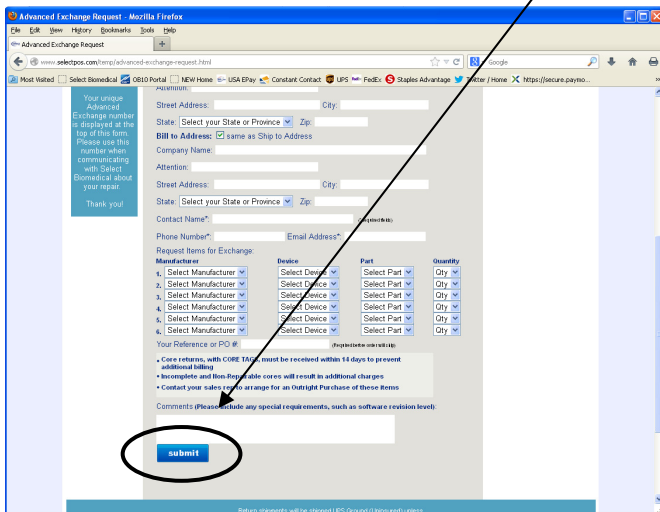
Advanced Exchange Request - Mozilla Firefox

File Edit View History Bookmarks Tools Help

Advanced Exchange Request

www.selectpos.com/temp/advanced-exchange-request.html

Google

Most Visited Select Biomedical OB10 Portal NEW Home USA EPay Constant Contact UPS FedEx Staples Advantage Twitter / Home https://secure.paymo...

Your unique Advanced Exchange number is displayed at the top of this form. Please use this number when communicating with Select Biomedical about your repair.

Thank you!

Attention:

Street Address: City:

State: Select your State or Province Zip:

Bill to Address: same as Ship to Address

Company Name:

Attention:

Street Address: City:

State: Select your State or Province Zip:

Contact Name*: (Required fields)

Phone Number*: Email Address*:

Request Items for Exchange:

| | Manufacturer | Device | Part | Quantity |
|---|---|---|---|---|
| 1. | Select Manufacturer | Select Device | Select Part | Qty |
| 2. | Select Manufacturer | Select Device | Select Part | Qty |
| 3. | Select Manufacturer | Select Device | Select Part | Qty |
| 4. | Select Manufacturer | Select Device | Select Part | Qty |
| 5. | Select Manufacturer | Select Device | Select Part | Qty |
| 6. | Select Manufacturer | Select Device | Select Part | Qty |

Your Reference or PO #: (Required before order will ship)

• Core returns, with CORE TAGS, must be received within 14 days to prevent additional billing
• Incomplete and Non-Repairable cores will result in additional charges
• Contact your sales rep to arrange for an Outright Purchase of these items

Comments (Please include any special requirements, such as software revision level):

submit

Return shipments will be shipped UPS Ground (Uninsured) unless